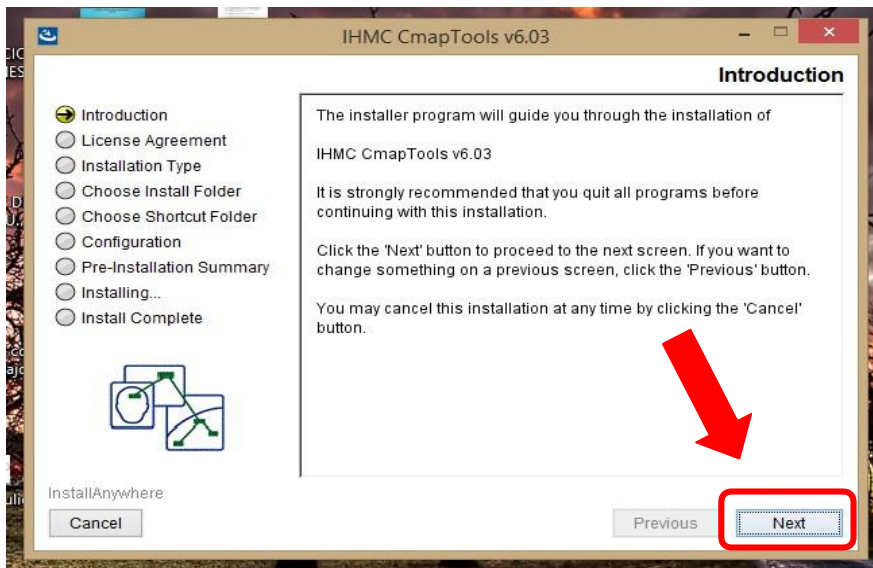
IHMC CmapTools v6.03

Introduction

Introduction
License Agreement
Installation Type
Choose Install Folder
Choose Shortcut Folder
Configuration
Pre-Installation Summary
Installing...
Install Complete

The installer program will guide you through the installation of

IHMC CmapTools v6.03

It is strongly recommended that you quit all programs before continuing with this installation.

Click the 'Next' button to proceed to the next screen. If you want to change something on a previous screen, click the 'Previous' button.

You may cancel this installation at any time by clicking the 'Cancel' button.

InstallAnywhere

Cancel

Previous

Next